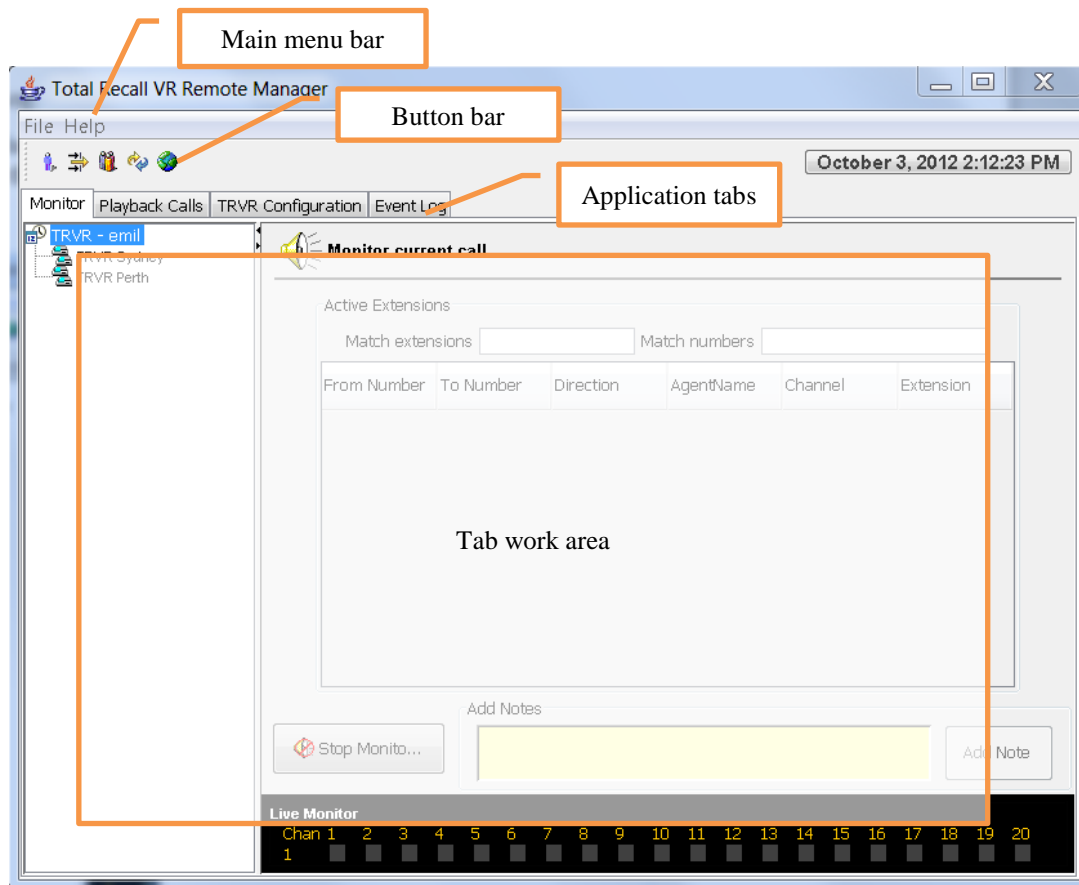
Main menu bar

Total Recall VR Remote Manager

Button bar

File Help

October 3, 2012 2:12:23 PM

Application tabs

Monitor | Playback Calls | TRVR Configuration | Event Log

TRVR - emil
TRVR Sydney
TRVR Perth

Monitor current call

Active Extensions

Match extensions Match numbers

| From Number | To Number | Direction | AgentName | Channel | Extension |
|---|---|---|---|---|---|

Tab work area

Add Notes

Stop Monito...

Add Note

Live Monitor

Chan 1 2 3 4 5 6 7 8 9 10 11 12 13 14 15 16 17 18 19 20
1